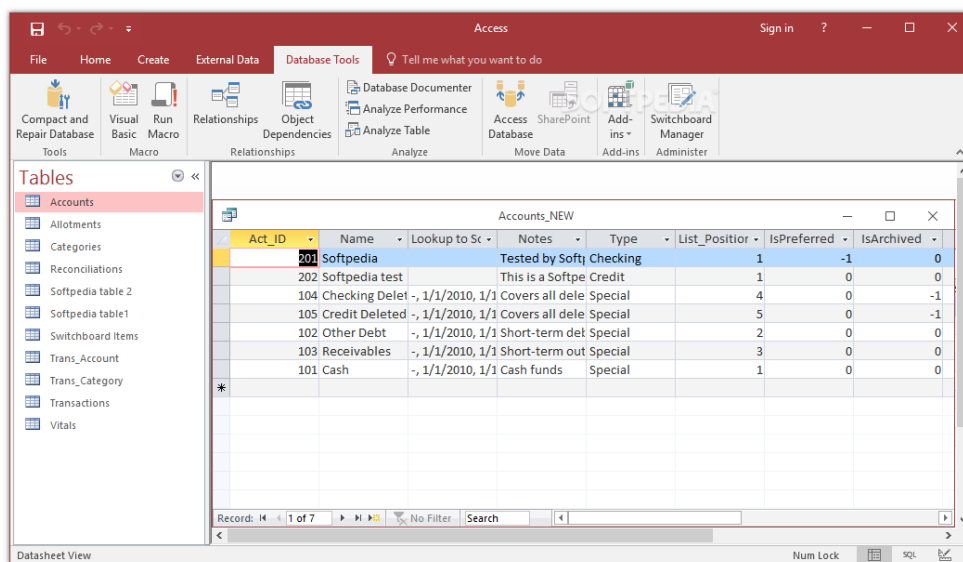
Access

Sign in ?

File Home Create External Data Database Tools Tell me what you want to do

Compact and Repair Database
Tools

Visual Basic Run Macro
Macro

Relationships Object Dependencies
Relationships

Database Documenter
Analyze Performance
Analyze Table
Analyze

Access Database SharePoint
Move Data

Add-ins
Add-ins

Switchboard Manager
Administer

Tables

Accounts
Allotments
Categories
Reconciliations
Softpedia table 2
Softpedia table1
Switchboard Items
Trans_Account
Trans_Category
Transactions
Vitals

Accounts_NEW

| Act_ID | Name | Lookup to Sc | Notes | Type | List_Positior | IsPreferred | IsArchived |
|---|---|---|---|---|---|---|---|
| 201 | Softpedia | | Tested by Softp | Checking | 1 | -1 | 0 |
| 202 | Softpedia test | | This is a Softpe | Credit | 1 | 0 | 0 |
| 104 | Checking Delet | -, 1/1/2010, 1/1 | Covers all dele | Special | 4 | 0 | -1 |
| 105 | Credit Deleted | -, 1/1/2010, 1/1 | Covers all dele | Special | 5 | 0 | -1 |
| 102 | Other Debt | -, 1/1/2010, 1/1 | Short-term deb | Special | 2 | 0 | 0 |
| 103 | Receivables | -, 1/1/2010, 1/1 | Short-term out | Special | 3 | 0 | 0 |
| 101 | Cash | -, 1/1/2010, 1/1 | Cash funds | Special | 1 | 0 | 0 |
| * | | | | | | | |

Record: 1 of 7 No Filter Search

Datasheet View Num Lock SQL